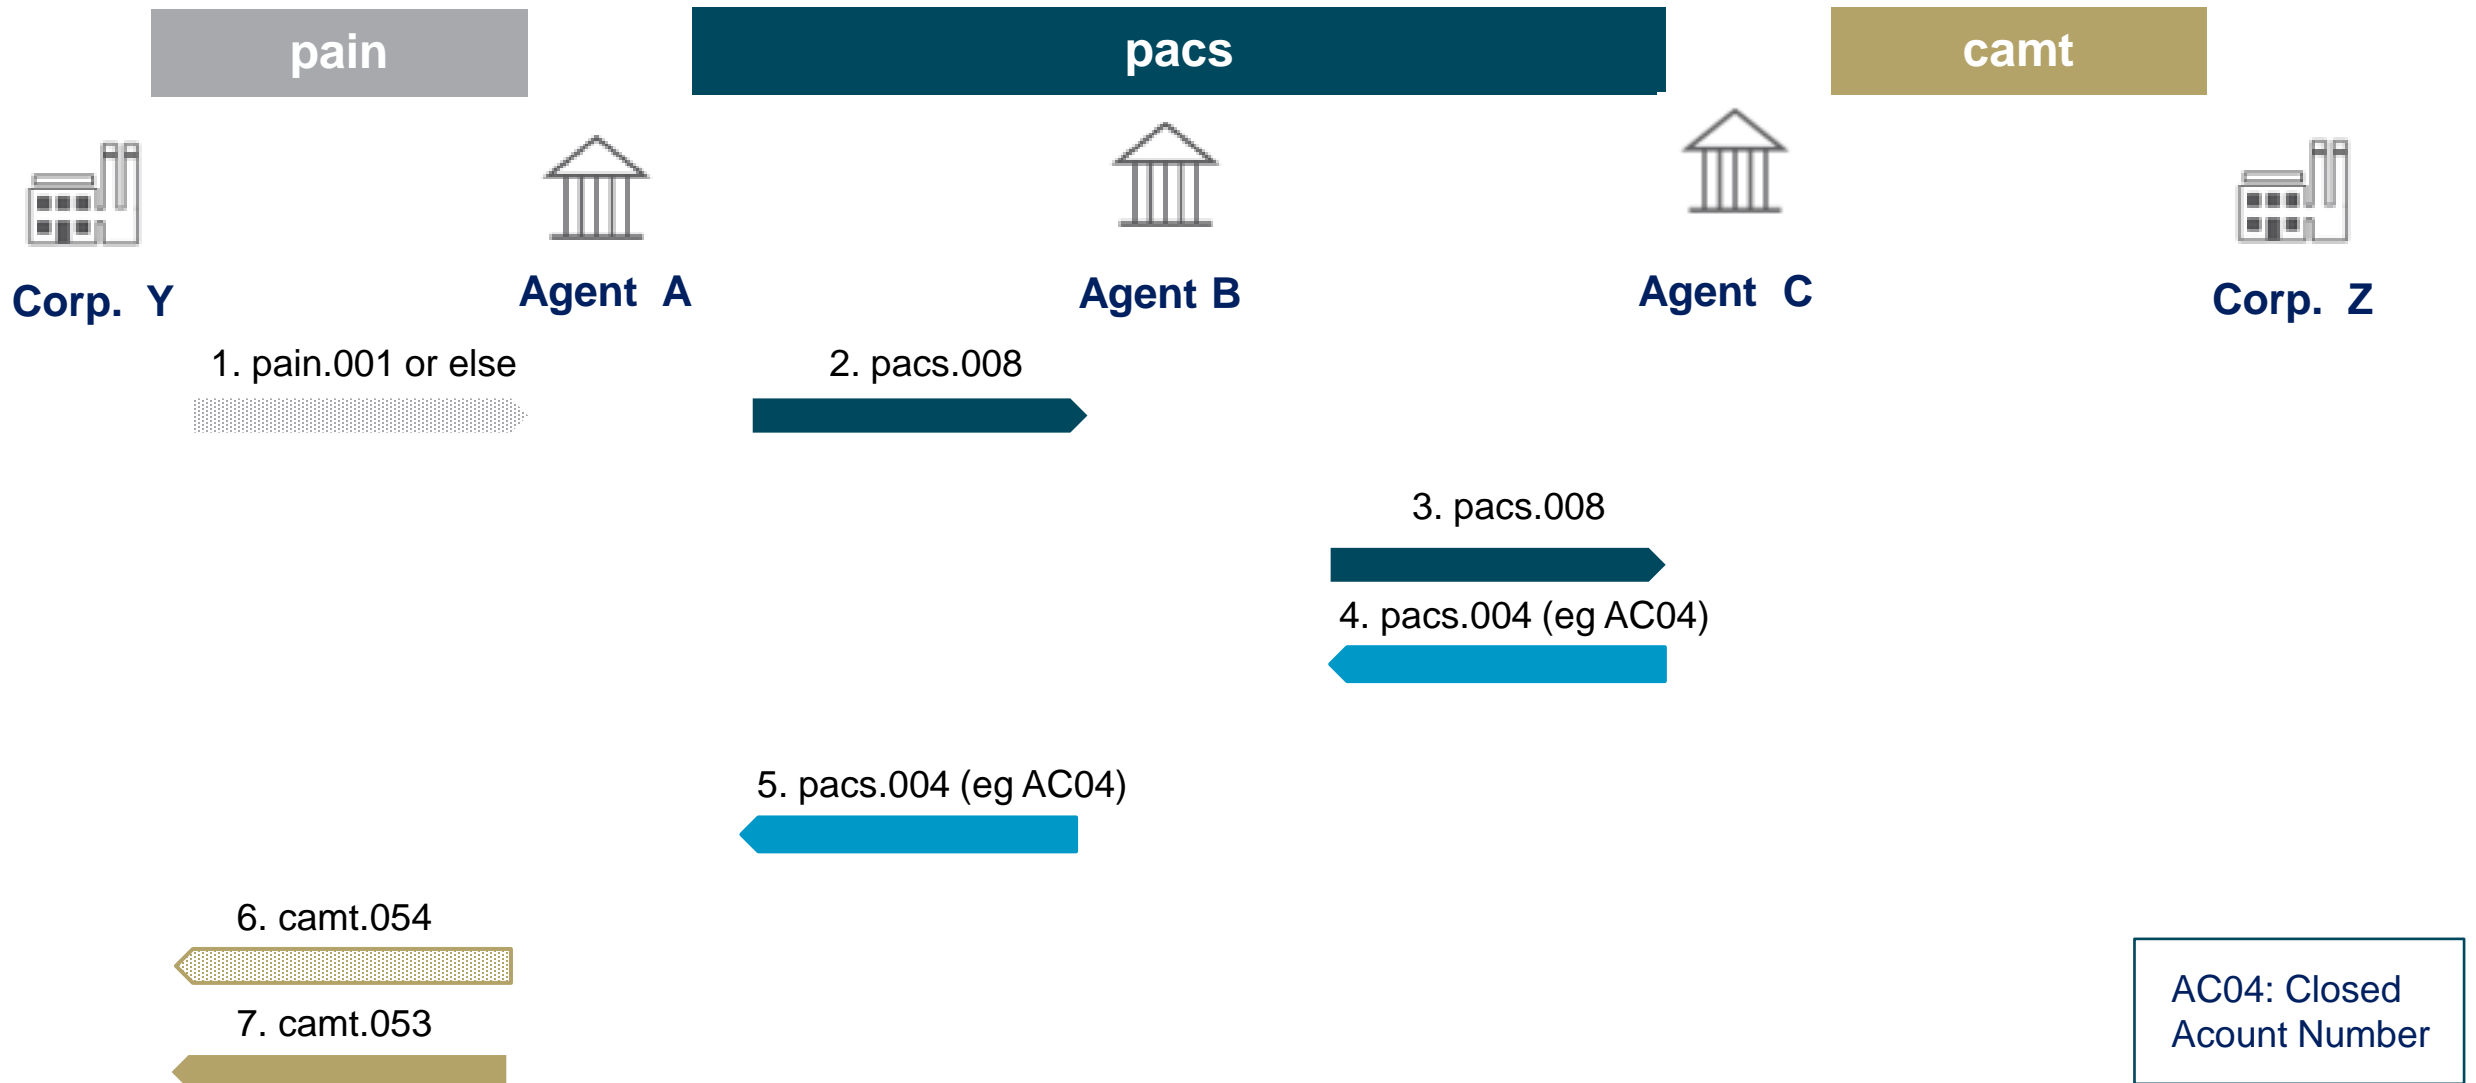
pain

pacs

camt

Corp. Y

Agent A

Agent B

Agent C

Corp. Z

1. pain.001 or else

2. pacs.008

3. pacs.008

4. pacs.004 (eg AC04)

5. pacs.004 (eg AC04)

6. camt.054

7. camt.053

AC04: Closed Acount Number